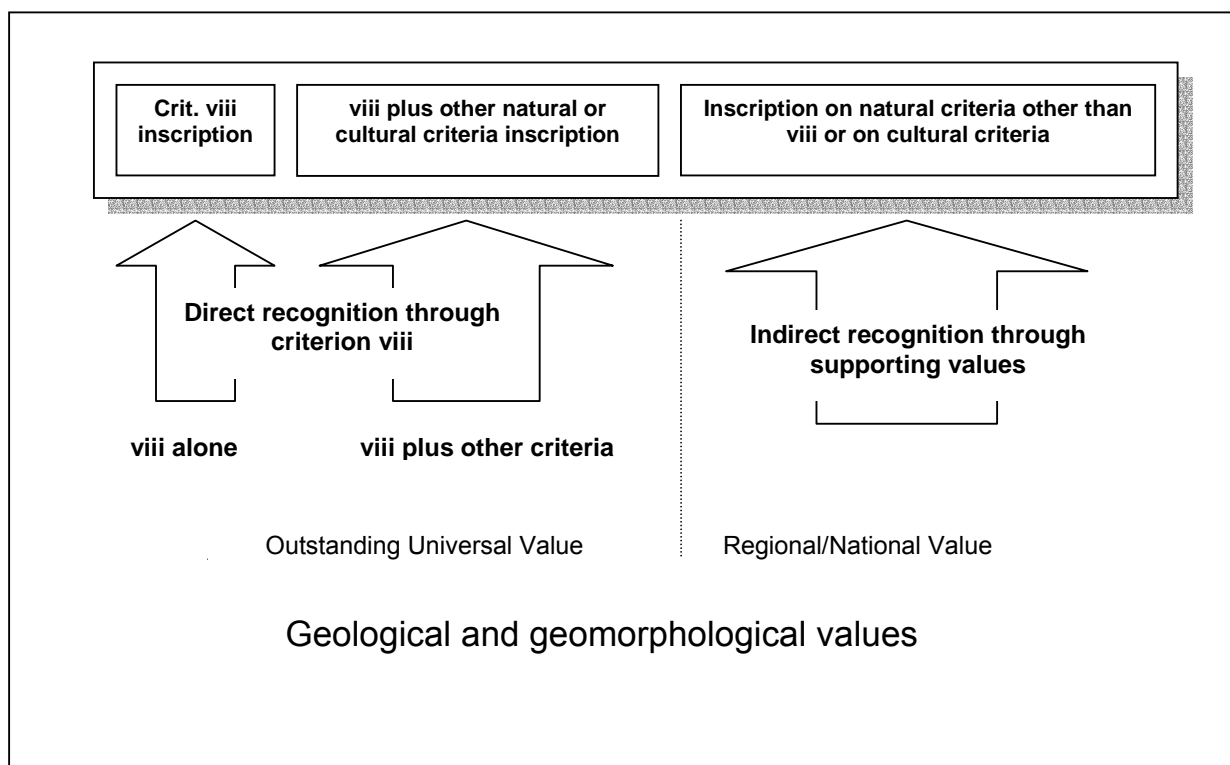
Crit. viii inscription

viii plus other natural or cultural criteria inscription

Inscription on natural criteria other than viii or on cultural criteria

Direct recognition through criterion viii

Indirect recognition through supporting values

viii alone

viii plus other criteria

Outstanding Universal Value

Regional/National Value

Geological and geomorphological values